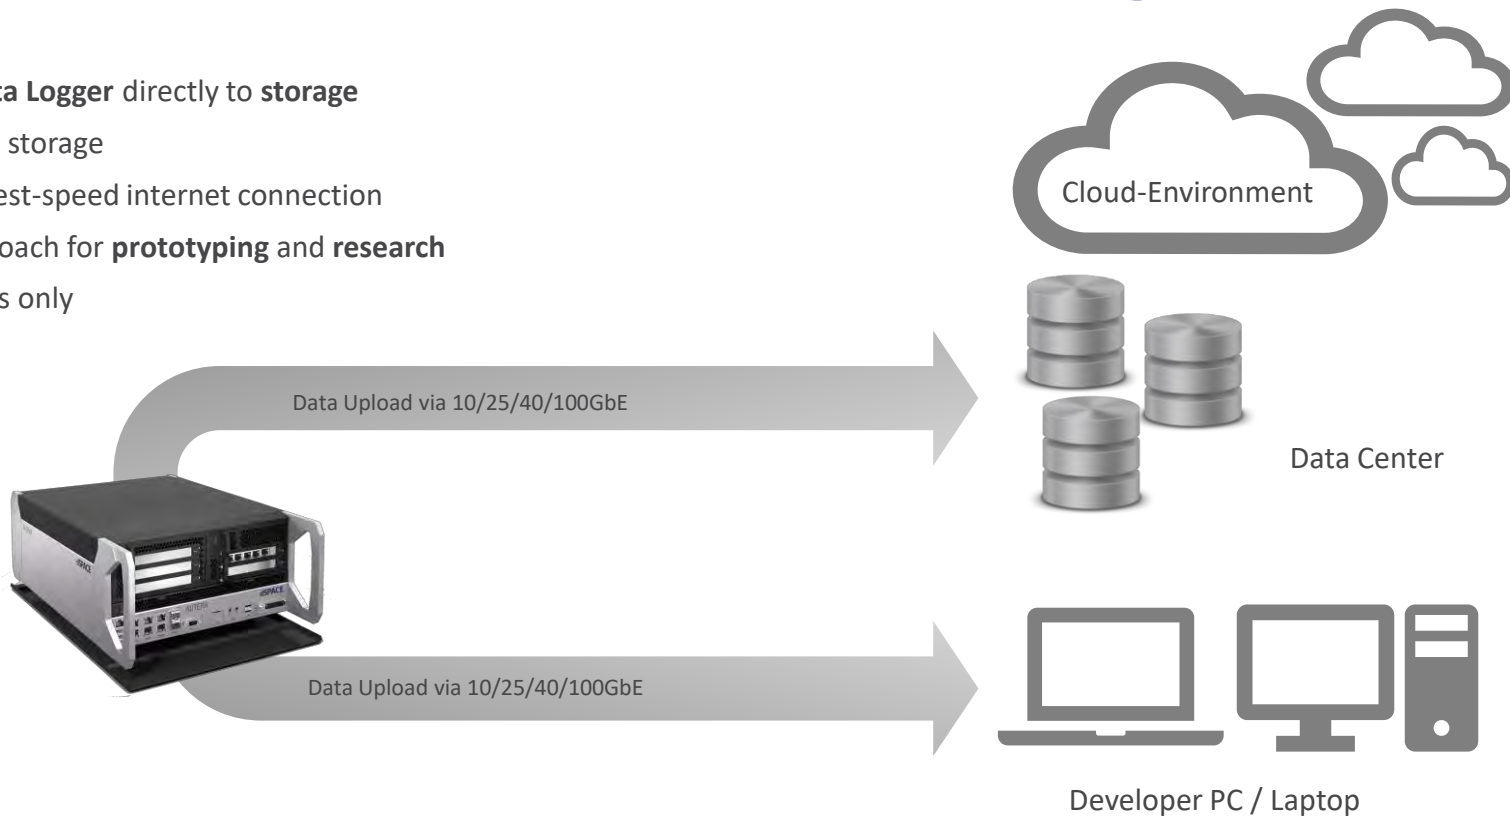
ta Logger directly to storage
storage
est-speed internet connection
oach for prototyping and research
s only

Data Upload via 10/25/40/100GbE

Data Upload via 10/25/40/100GbE

Cloud-Environment

Data Center

Developer PC / Laptop